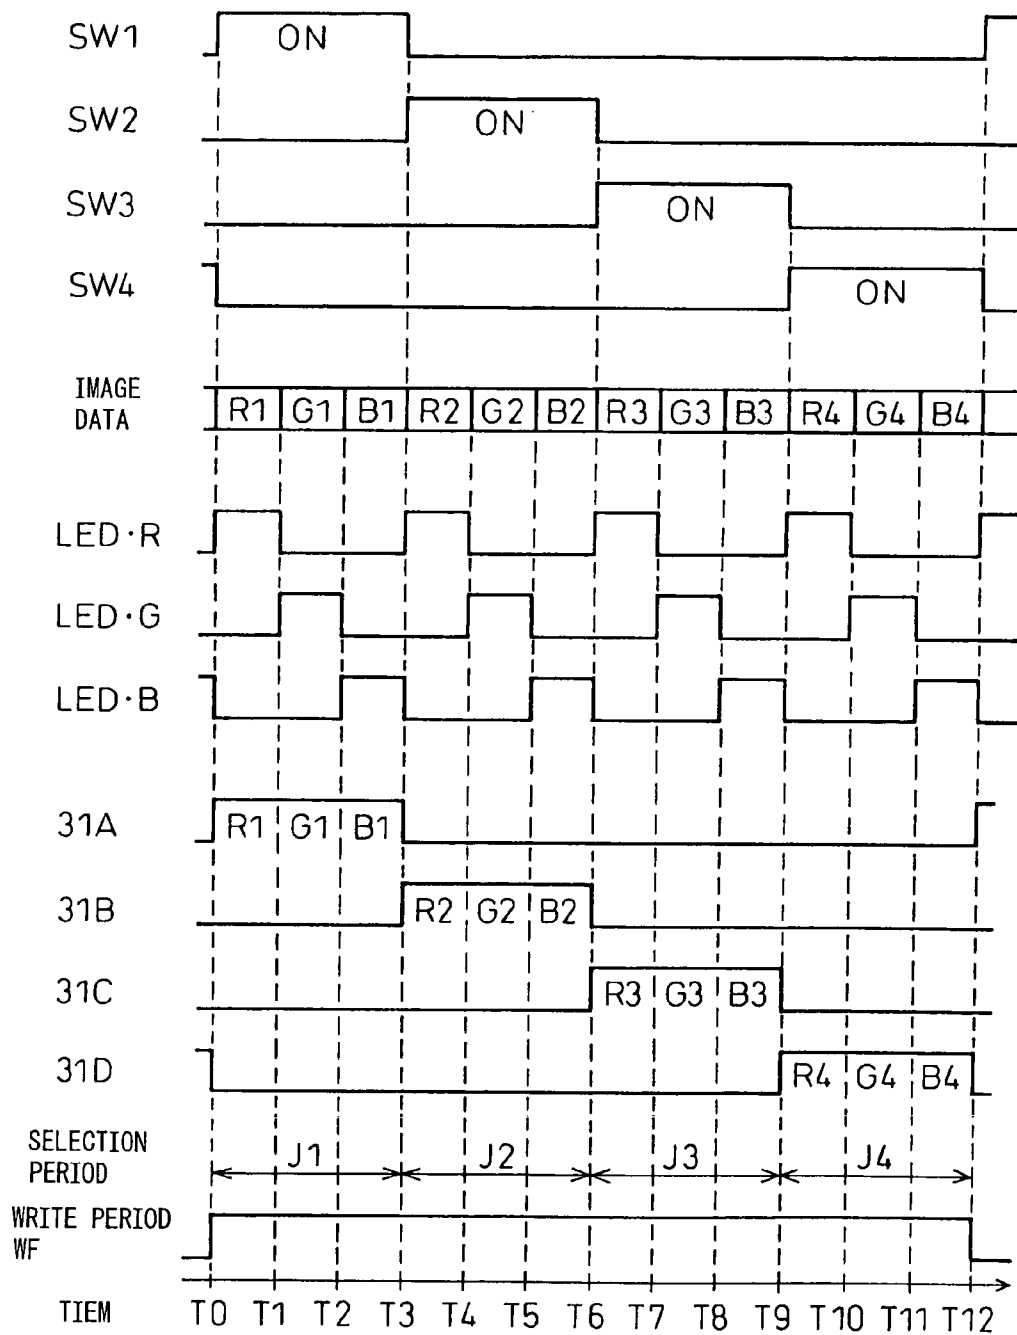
SW1
ON
SW2
ON
SW3
ON
SW4
ON

IMAGE DATA
R1 G1 B1 R2 G2 B2 R3 G3 B3 R4 G4 B4

LED·R
LED·G
LED·B

31A
R1 G1 B1
31B
R2 G2 B2
31C
R3 G3 B3
31D
R4 G4 B4

SELECTION PERIOD
J1 J2 J3 J4

WRITE PERIOD WF

TIEM
T0 T1 T2 T3 T4 T5 T6 T7 T8 T9 T10 T11 T12